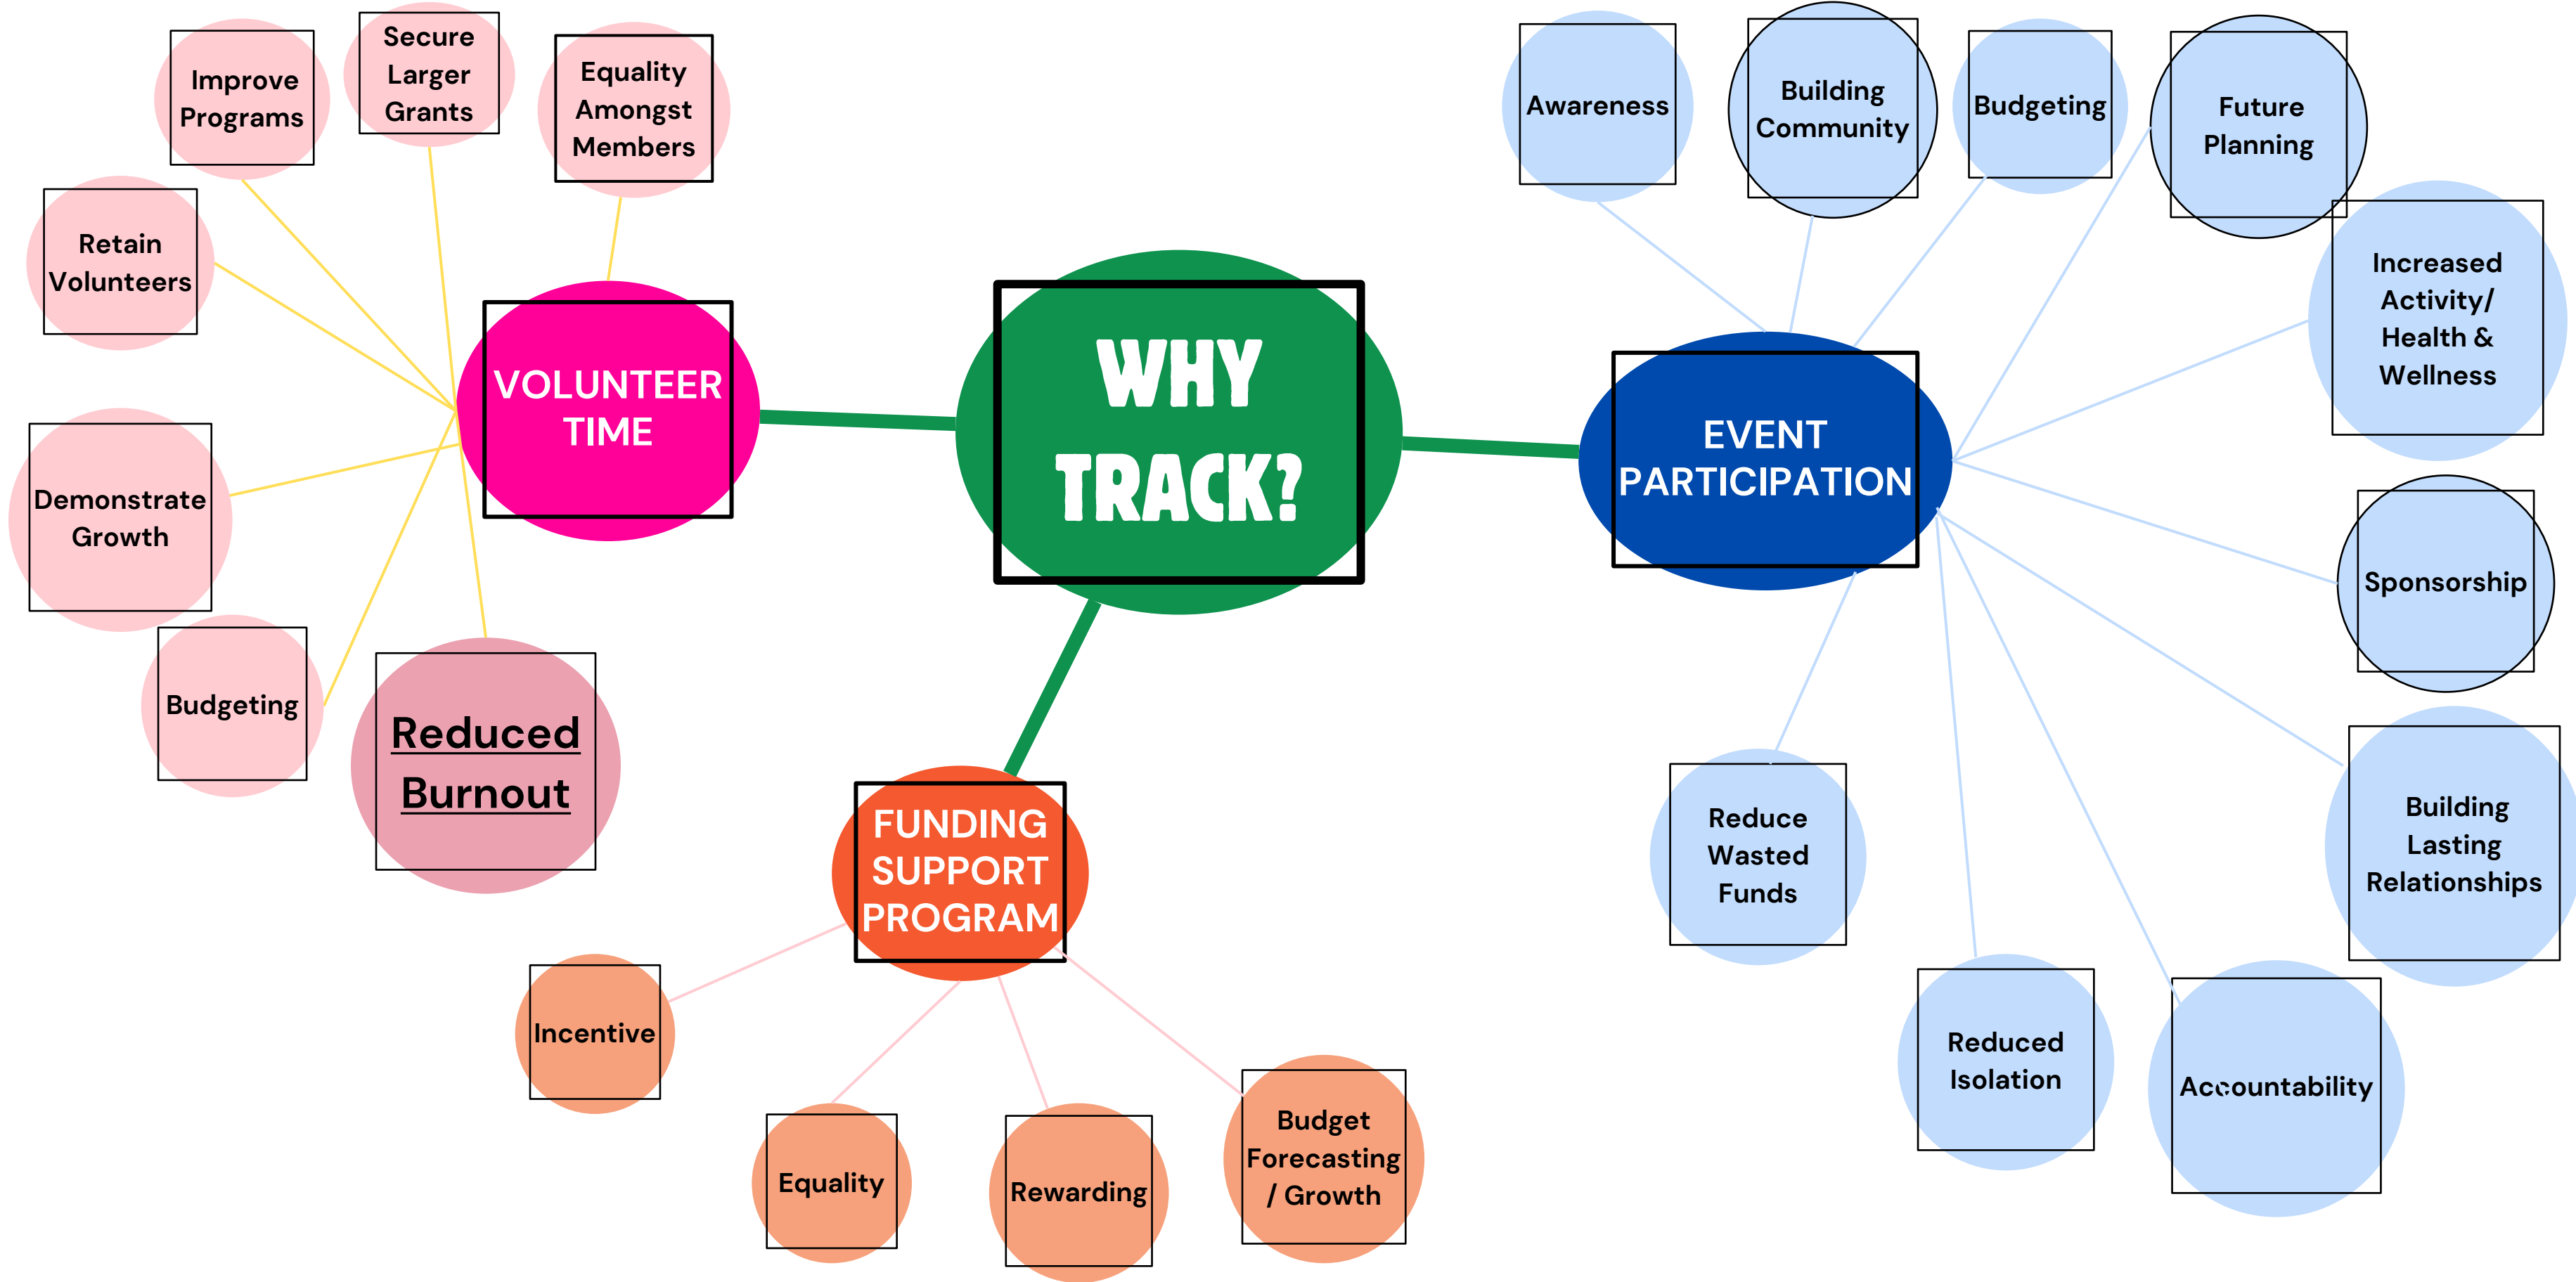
WHY TRACK?

VOLUNTEER TIME

Improve Programs

Secure Larger Grants

Equality Amongst Members

Retain Volunteers

Demonstrate Growth

Budgeting

Reduced Burnout

EVENT PARTICIPATION

Awareness

Building Community

Budgeting

Future Planning

Increased Activity/ Health & Wellness

Sponsorship

Building Lasting Relationships

Reduce Wasted Funds

Reduced Isolation

Accountability

FUNDING SUPPORT PROGRAM

Incentive

Equality

Rewarding

Budget Forecasting / Growth